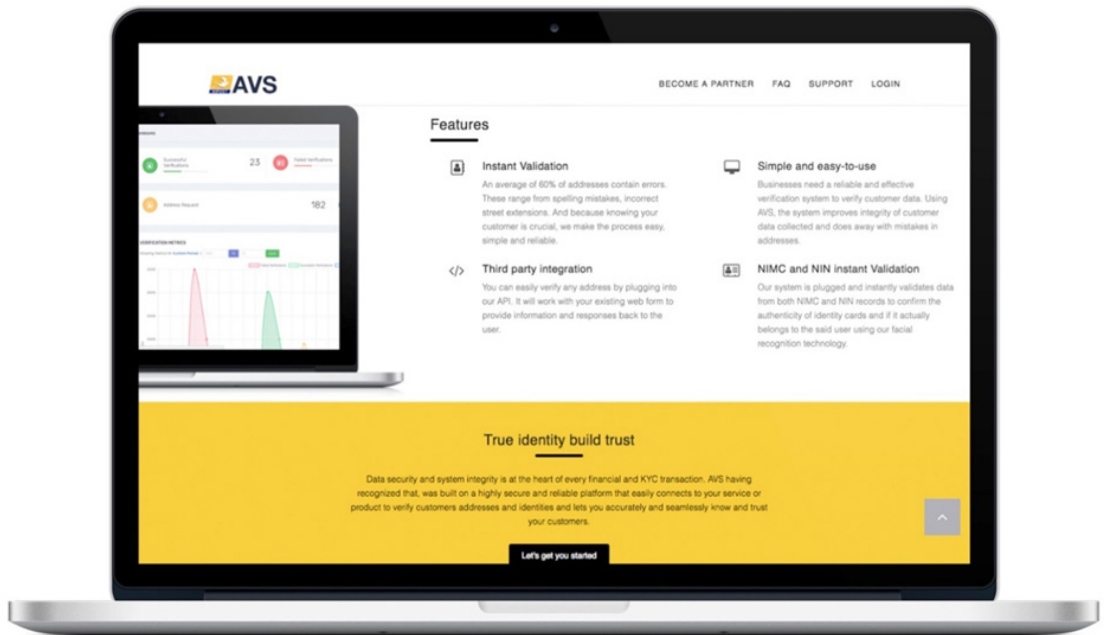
AVS

BECOME A PARTNER FAQ SUPPORT LOGIN

Successful verifications 23

Failed Verifications

Address Request 182

VERIFICATION METRICS

Features

Instant Validation

An average of 60% of addresses contain errors. These range from spelling mistakes, incorrect street extensions. And because knowing your customer is crucial, we make the process easy, simple and reliable.

Simple and easy-to-use

Businesses need a reliable and effective verification system to verify customer data. Using AVS, the system improves integrity of customer data collected and does away with mistakes in addresses.

Third party integration

You can easily verify any address by plugging into our API. It will work with your existing web form to provide information and responses back to the user.

NIMC and NIN instant Validation

Our system is plugged and instantly validates data from both NIMC and NIN records to confirm the authenticity of identity cards and if it actually belongs to the said user using our facial recognition technology.

True identity build trust

Data security and system integrity is at the heart of every financial and KYC transaction. AVS having recognized that, was built on a highly secure and reliable platform that easily connects to your service or product to verify customers addresses and identities and lets you accurately and seamlessly know and trust your customers.

Let's get you started